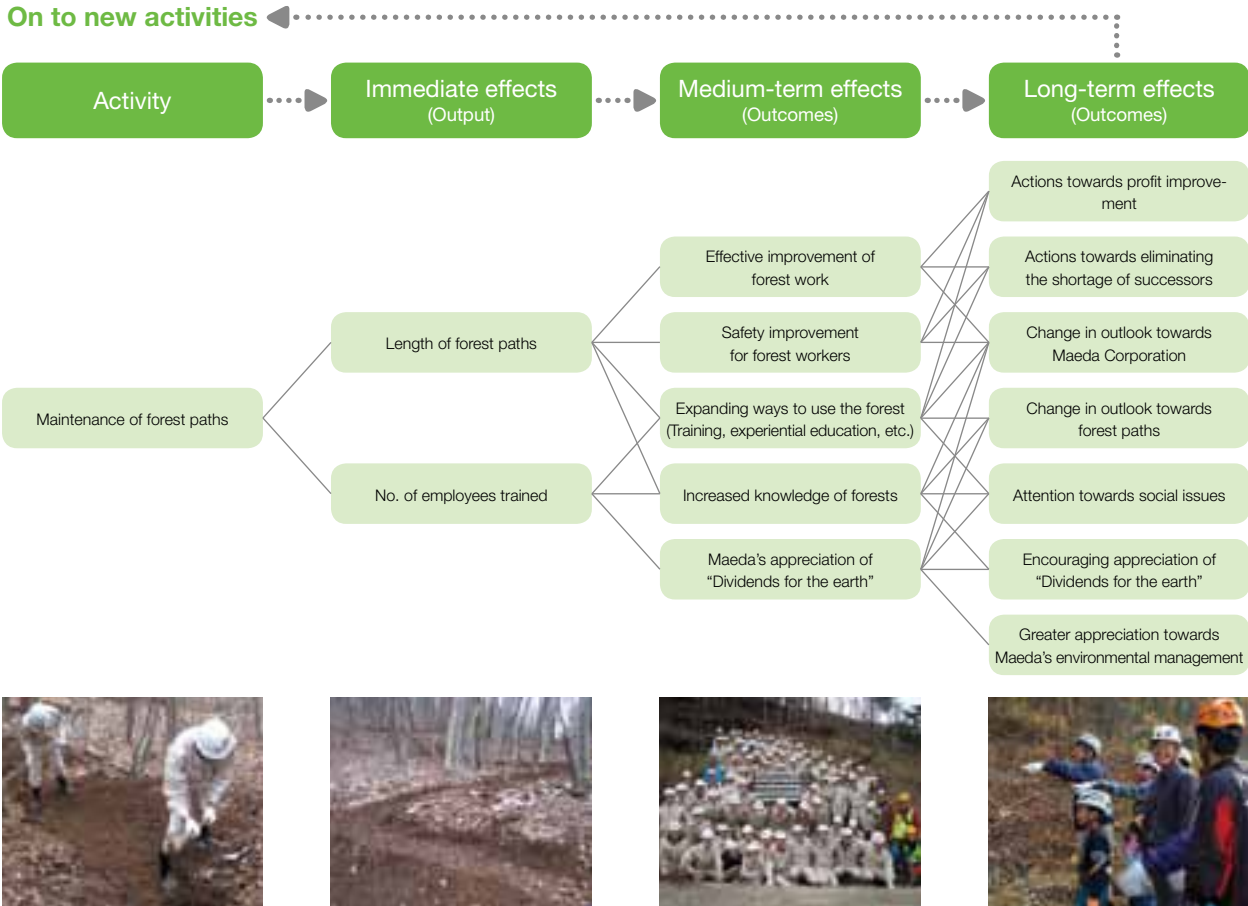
On to new activities

Activity

Immediate effects
(Output)

Medium-term effects
(Outcomes)

Long-term effects
(Outcomes)

Maintenance of forest paths

Length of forest paths

No. of employees trained

Effective improvement of forest work

Safety improvement for forest workers

Expanding ways to use the forest (Training, experiential education, etc.)

Increased knowledge of forests

Maeda's appreciation of "Dividends for the earth"

Actions towards profit improvement

Actions towards eliminating the shortage of successors

Change in outlook towards Maeda Corporation

Change in outlook towards forest paths

Attention towards social issues

Encouraging appreciation of "Dividends for the earth"

Greater appreciation towards Maeda's environmental management